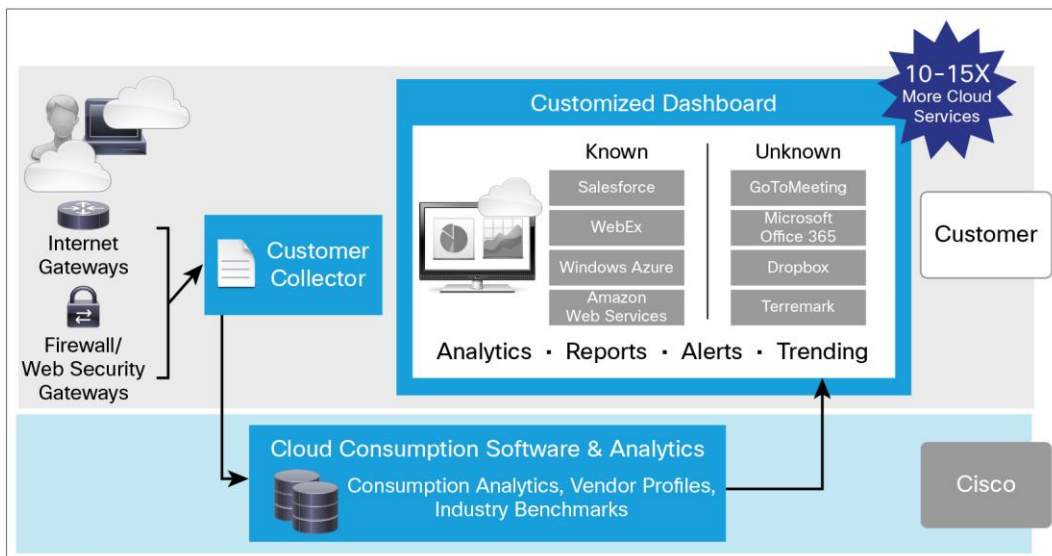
10-15X More Cloud Services

Customized Dashboard

Known
Salesforce
WebEx
Windows Azure
Amazon Web Services

Unknown
GoToMeeting
Microsoft Office 365
Dropbox
Terremark

Analytics · Reports · Alerts · Trending

Customer

Internet Gateways

Firewall/ Web Security Gateways

Customer Collector

Cloud Consumption Software & Analytics
Consumption Analytics, Vendor Profiles, Industry Benchmarks

Cisco